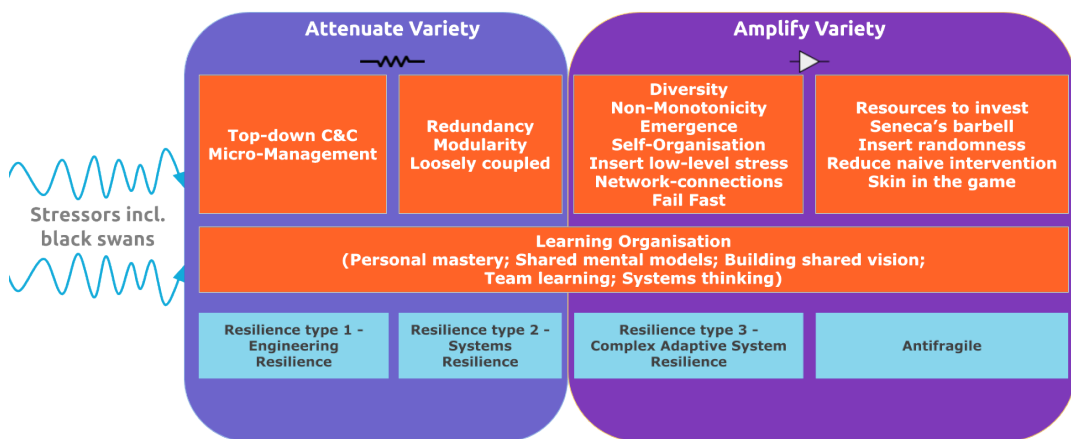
Attenuate Variety

Amplify Variety

Stressors incl. black swans

Top-down C&C
Micro-Management

Redundancy
Modularity
Loosely coupled

Diversity
Non-Monotonicity
Emergence
Self-Organisation
Insert low-level stress
Network-connections
Fail Fast

Resources to invest
Seneca's barbell
Insert randomness
Reduce naive intervention
Skin in the game

Learning Organisation
(Personal mastery; Shared mental models; Building shared vision; Team learning; Systems thinking)

Resilience type 1 - Engineering Resilience

Resilience type 2 - Systems Resilience

Resilience type 3 - Complex Adaptive System Resilience

Antifragile